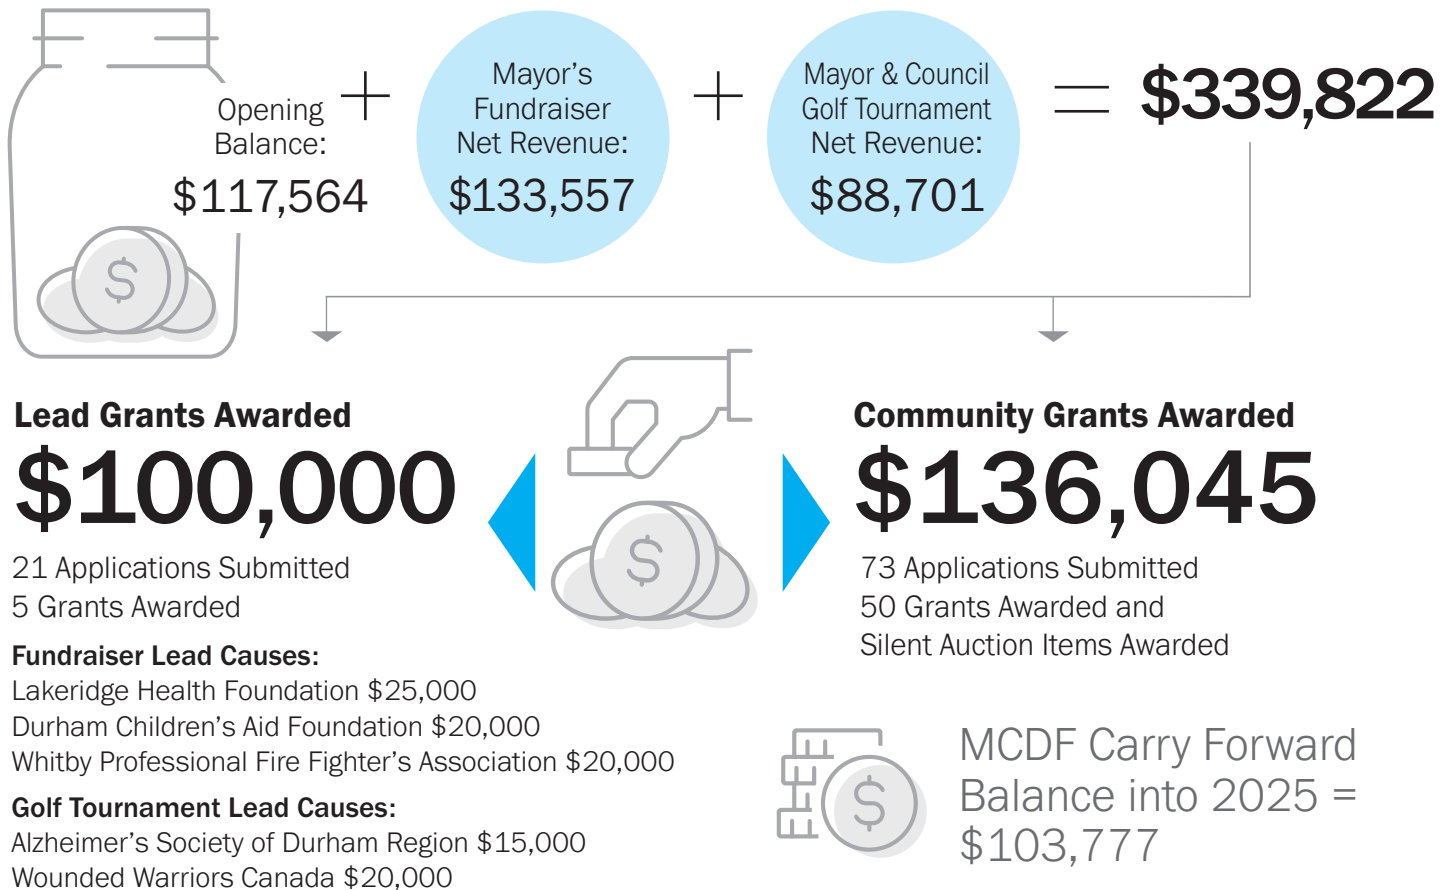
Opening Balance: $117,564

+

Mayor's Fundraiser Net Revenue: $133,557

+

Mayor & Council Golf Tournament Net Revenue: $88,701

= $339,822

Lead Grants Awarded
$100,000
21 Applications Submitted
5 Grants Awarded

Fundraiser Lead Causes:
Lakeridge Health Foundation $25,000
Durham Children's Aid Foundation $20,000
Whitby Professional Fire Fighter's Association $20,000

Golf Tournament Lead Causes:
Alzheimer's Society of Durham Region $15,000
Wounded Warriors Canada $20,000

Community Grants Awarded
$136,045
73 Applications Submitted
50 Grants Awarded and
Silent Auction Items Awarded

MCDF Carry Forward Balance into 2025 = $103,777